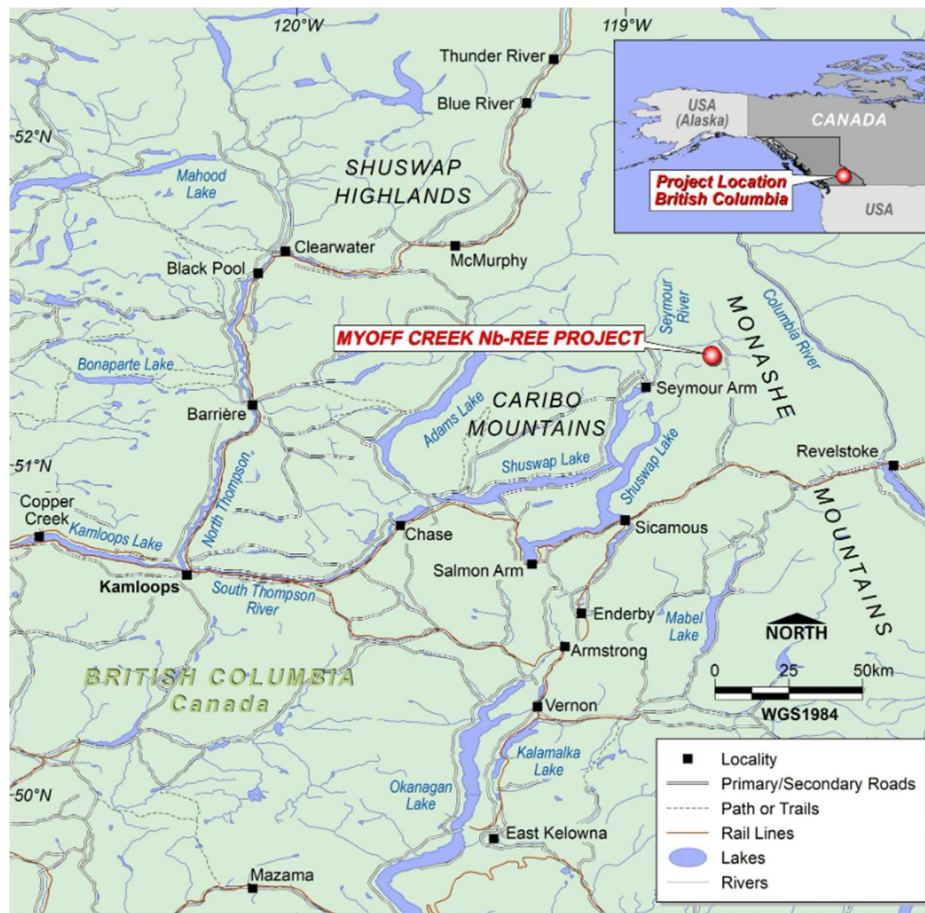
120°W
119°W
52°N
51°N
50°N

USA (Alaska)
CANADA
Project Location British Columbia
USA

Thunder River
Blue River
SHUSWAP HIGHLANDS
Mahood Lake
Clearwater
Black Pool
McMurphy
Seymour River
MONASHE
Columbia River
MYOFF CREEK Nb-REE PROJECT
Bonaparte Lake
Seymour Arm
Barrière
CARIBO MOUNTAINS
Adams Lake
Shuswap Lake
Shuswap Lake
Revelstoke
MOUNTAINS
North Thompson
Copper Creek
Kamloops Lake
Chase
Sicamous
Salmon Arm
Kamloops
South Thompson River
Enderby
Mabel Lake
NORTH
Armstrong
0 25 50km
WGS1984
BRITISH COLUMBIA
Canada
Vernon
Kalamalka Lake
Okanagan Lake
East Kelowna
Mazama

Locality
Primary/Secondary Roads
Path or Trails
Rail Lines
Lakes
Rivers